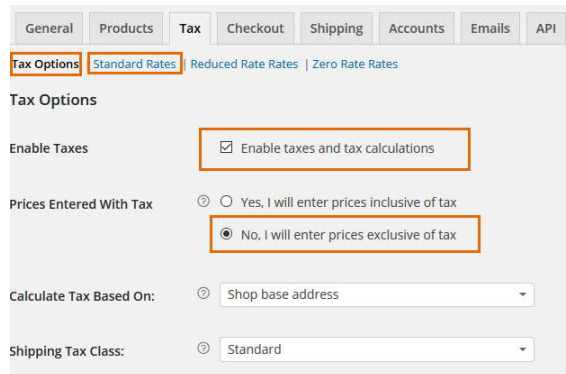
General | Products | Tax | Checkout | Shipping | Accounts | Emails | API

Tax Options | Standard Rates | Reduced Rate Rates | Zero Rate Rates

Tax Options

Enable Taxes
☑ Enable taxes and tax calculations

Prices Entered With Tax
○ Yes, I will enter prices inclusive of tax
● No, I will enter prices exclusive of tax

Calculate Tax Based On:
Shop base address

Shipping Tax Class:
Standard